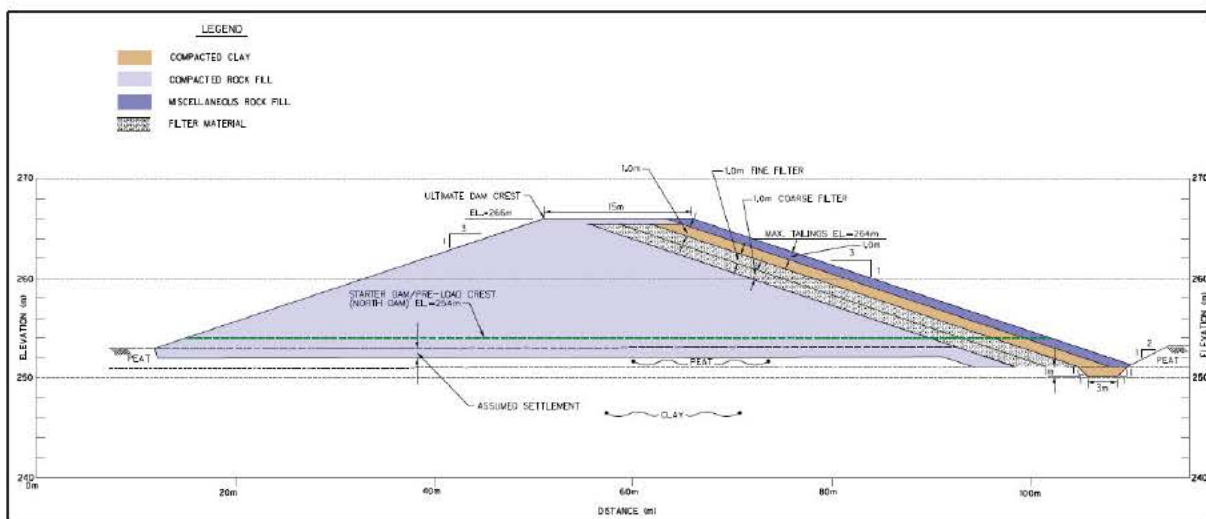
LEGEND

COMPACTED CLAY

COMPACTED ROCK FILL

MISCELLANEOUS ROCK FILL

FILTER MATERIAL

270

ULTIMATE DAM CREST

EL.=266m

15m

1.0m

1.0m FINE FILTER

1.0m COARSE FILTER

MAX. TALINGS EL.=264m

1.0m

1

3

3

1

260

STARTER DAM/PRE-LOAD CREST (NORTH DAM) EL.=254m

ELEVATION (m)

PEAT

PEAT

2

1

PEAT

250

1m

1

3m

1

ASSUMED SETTLEMENT

CLAY

240

0m

20m

40m

60m

80m

100m

DISTANCE (m)

270

260

ELEVATION (m)

250

240